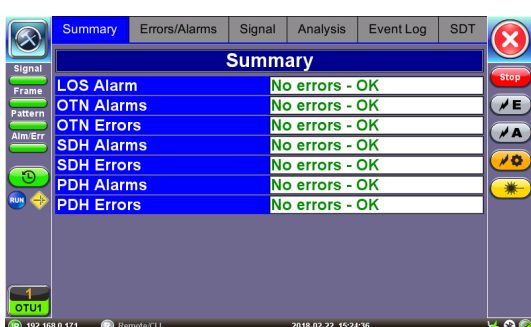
Summary | Errors/Alarms | Signal | Analysis | Event Log | SDT

Signal
Frame
Pattern
Alm/Err
RUN

Summary

| LOS Alarm | No errors - OK |
|---|---|
| OTN Alarms | No errors - OK |
| OTN Errors | No errors - OK |
| SDH Alarms | No errors - OK |
| SDH Errors | No errors - OK |
| PDH Alarms | No errors - OK |
| PDH Errors | No errors - OK |

Stop
E
A

1
OTU1

192.168.0.171 Remote/CLI 2018.02.22 15:24:36